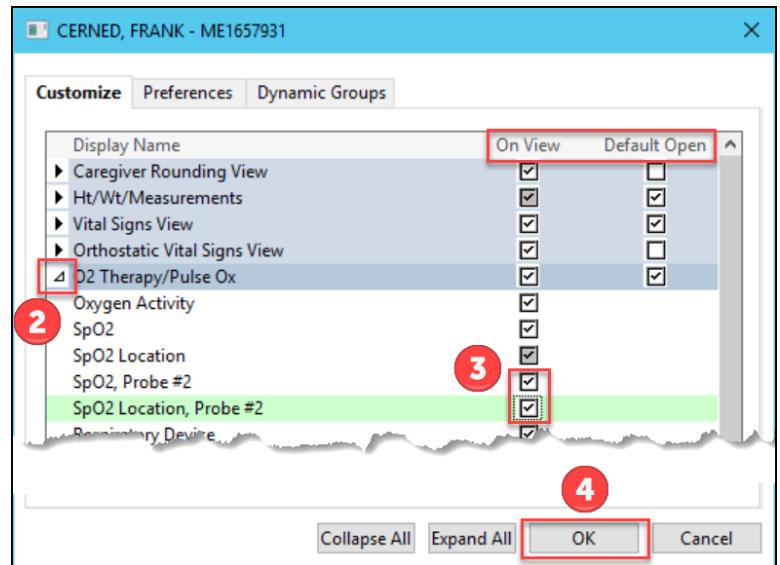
CERNED, FRANK - ME1657931

Customize | Preferences | Dynamic Groups

| Display Name | On View | Default Open |
|---|---|---|
| Caregiver Rounding View | ☑ | ☐ |
| Ht/Wt/Measurements | ☑ | ☑ |
| Vital Signs View | ☑ | ☑ |
| Orthostatic Vital Signs View | ☑ | ☐ |
| O2 Therapy/Pulse Ox | ☑ | ☑ |
| Oxygen Activity | ☑ | |
| SpO2 | ☑ | |
| SpO2 Location | ☑ | |
| SpO2, Probe #2 | ☑ | |
| SpO2 Location, Probe #2 | ☑ | |
| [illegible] Device | ☑ | |

2

3

4

Collapse All | Expand All | OK | Cancel